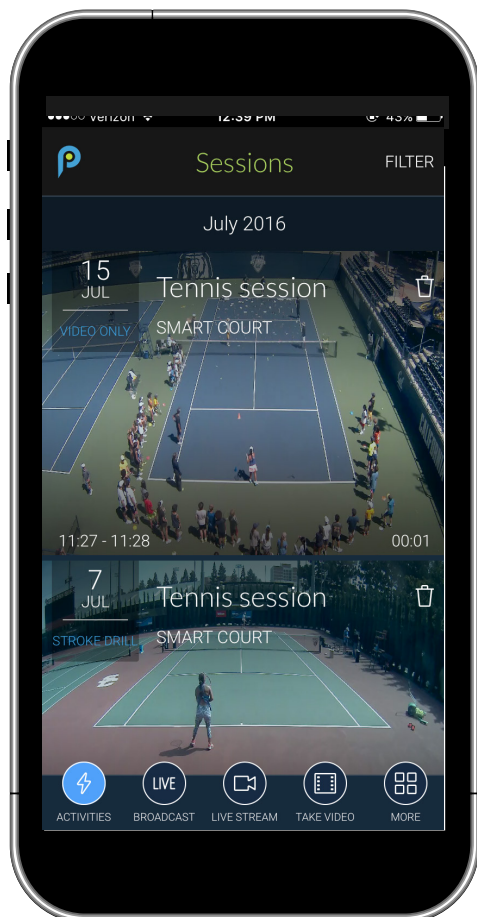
●●●○○ Verizon 12:39 PM 43%

Sessions

FILTER

July 2016

15
JUL
VIDEO ONLY

Tennis session
SMART COURT

11:27 - 11:28

00:01

7
JUL
STROKE DRILL

Tennis session
SMART COURT

ACTIVITIES

LIVE
BROADCAST

LIVE STREAM

TAKE VIDEO

MORE